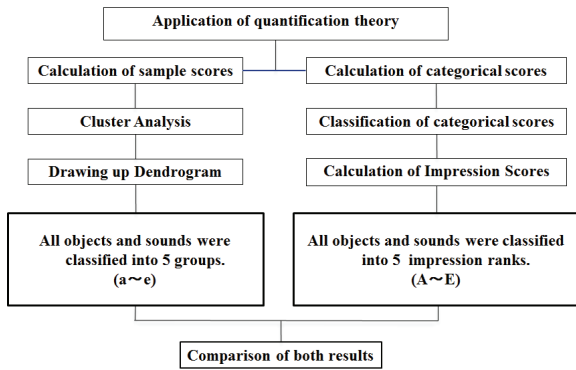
Application of quantification theory

Calculation of sample scores

Cluster Analysis

Drawing up Dendrogram

All objects and sounds were classified into 5 groups. (a〜e)

Calculation of categorical scores

Classification of categorical scores

Calculation of Impression Scores

All objects and sounds were classified into 5 impression ranks. (A〜E)

Comparison of both results